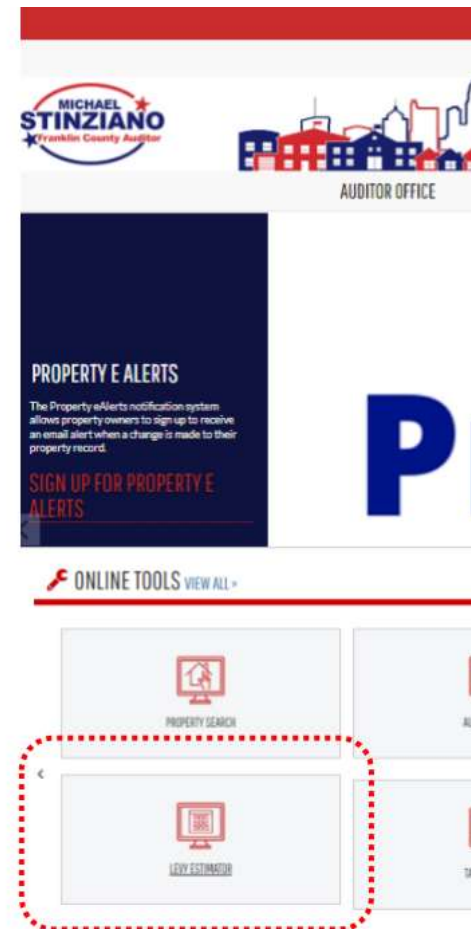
MICHAEL
STINZIANO
Franklin County Auditor

AUDITOR OFFICE

PROPERTY E ALERTS

The Property eAlerts notification system allows property owners to sign up to receive an email alert when a change is made to their property record.

SIGN UP FOR PROPERTY E ALERTS

P

ONLINE TOOLS VIEW ALL »

PROPERTY SEARCH

LEVY ESTIMATOR